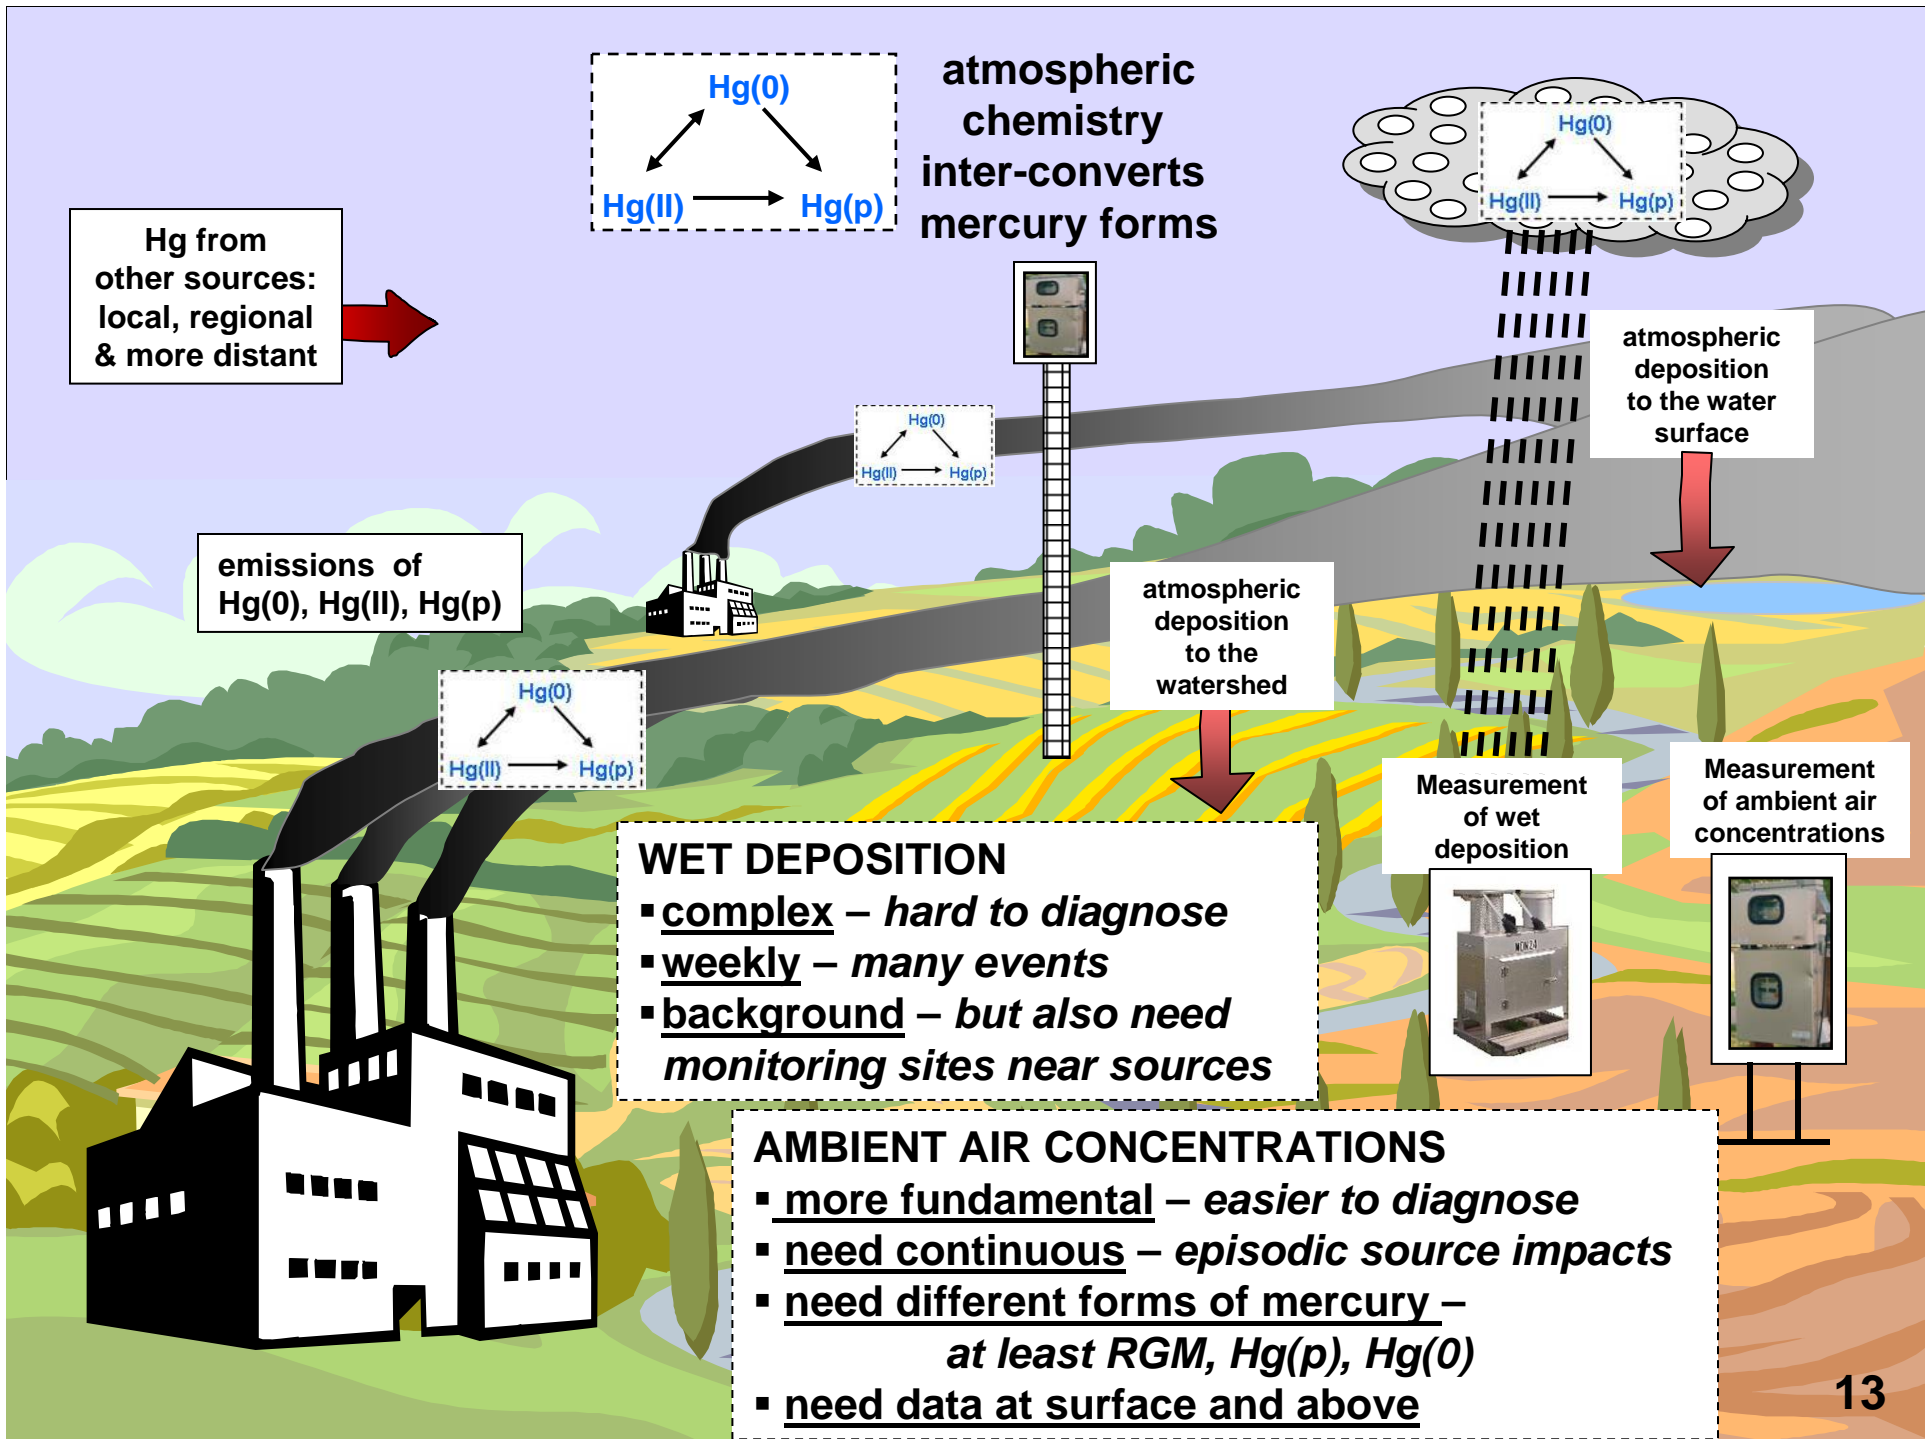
Hg(0)
Hg(II) Hg(p)

atmospheric chemistry inter-converts mercury forms

Hg(0)
Hg(II) Hg(p)

Hg from other sources: local, regional & more distant

atmospheric deposition to the water surface

Hg(0)
Hg(II) Hg(p)

emissions of Hg(0), Hg(II), Hg(p)

atmospheric deposition to the watershed

Hg(0)
Hg(II) Hg(p)

Measurement of wet deposition

Measurement of ambient air concentrations

WET DEPOSITION
▪complex – hard to diagnose
▪weekly – many events
▪background – but also need monitoring sites near sources

AMBIENT AIR CONCENTRATIONS
▪ more fundamental – easier to diagnose
▪ need continuous – episodic source impacts
▪ need different forms of mercury – at least RGM, Hg(p), Hg(0)
▪ need data at surface and above

13